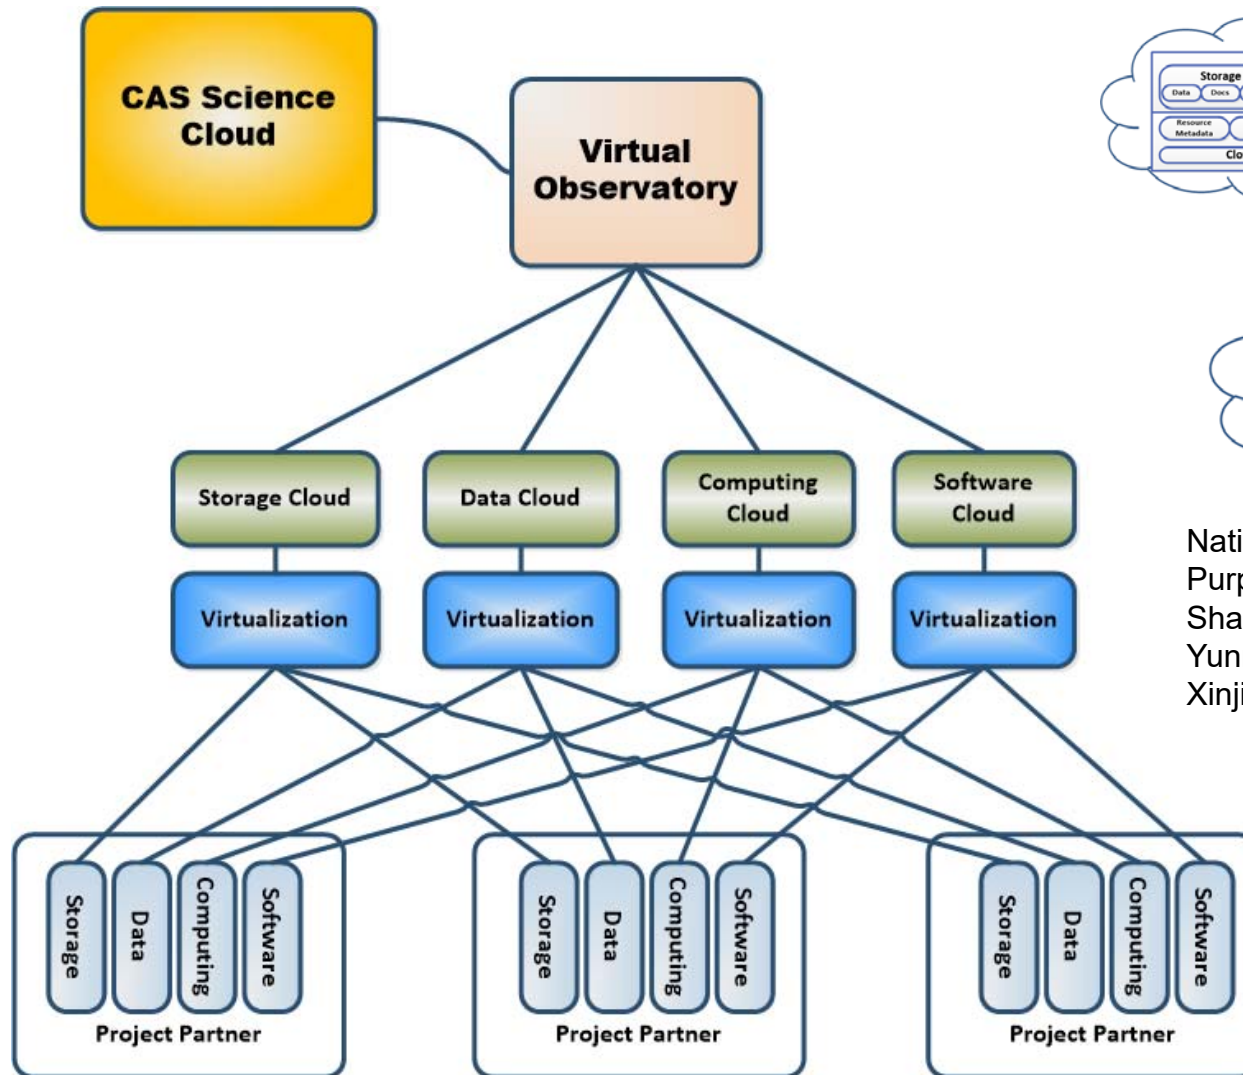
CAS Science Cloud

Virtual Observatory

Storage Data Docs
Resource Metadata
Clo

Storage Cloud

Data Cloud

Computing Cloud

Software Cloud

Virtualization

Virtualization

Virtualization

Virtualization

Nati
Purp
Sha
Yun
Xinji

Storage

Data

Computing

Software

Project Partner

Storage

Data

Computing

Software

Project Partner

Storage

Data

Computing

Software

Project Partner